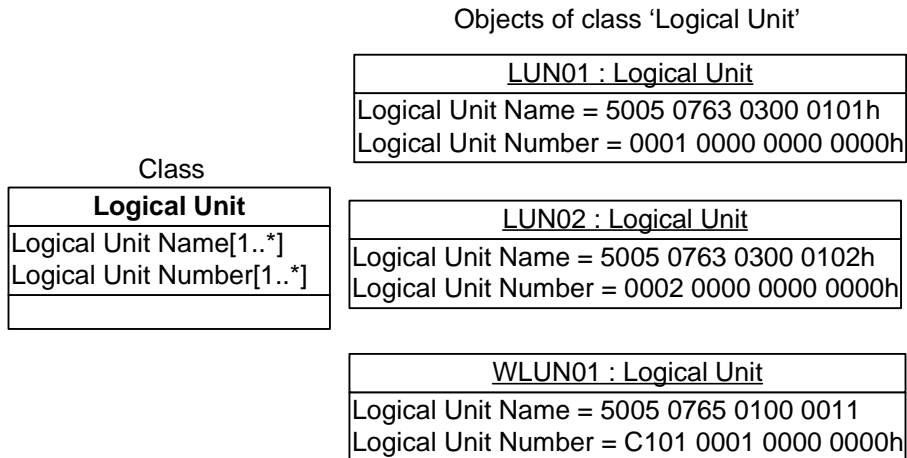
Objects of class 'Logical Unit'

LUN01 : Logical Unit
Logical Unit Name = 5005 0763 0300 0101h
Logical Unit Number = 0001 0000 0000 0000h

Class
Logical Unit
Logical Unit Name[1..*]
Logical Unit Number[1..*]

LUN02 : Logical Unit
Logical Unit Name = 5005 0763 0300 0102h
Logical Unit Number = 0002 0000 0000 0000h

WLUN01 : Logical Unit
Logical Unit Name = 5005 0765 0100 0011
Logical Unit Number = C101 0001 0000 0000h